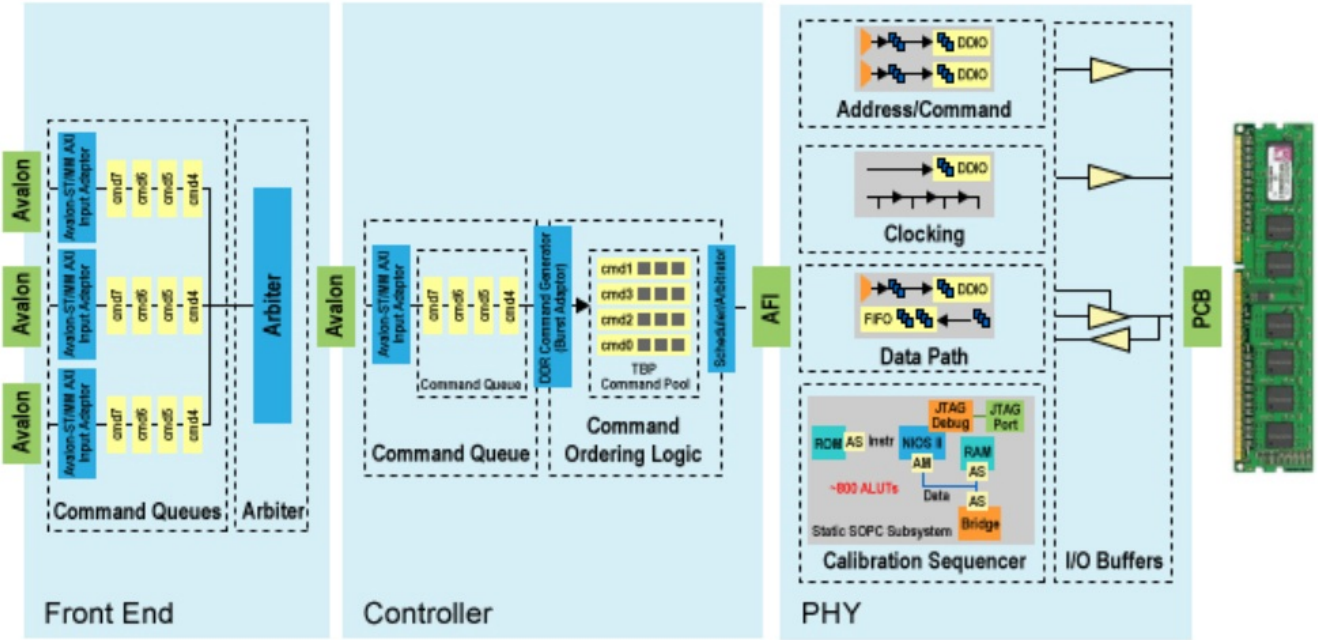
Avalon

Avalon-ST/MM AXI Input Adaptor

cmd7 cmd6 cmd5 cmd4

Avalon

Avalon-ST/MM AXI Input Adaptor

cmd7 cmd6 cmd5 cmd4

Avalon

Avalon-ST/MM AXI Input Adaptor

cmd7 cmd6 cmd5 cmd4

Command Queues

Arbiter

Arbiter

Front End

Avalon

Avalon-ST/MM AXI Input Adaptor

cmd7 cmd6 cmd5 cmd4

Command Queue

Command Queue

DDR Command Generator (Burst Adaptor)

cmd1
cmd3
cmd2
cmd0

TBP Command Pool

Scheduler/Arbitrator

Command Ordering Logic

Controller

AFI

DDIO
DDIO

Address/Command

DDIO

Clocking

DDIO
FIFO

Data Path

ROM AS Instr NIOS II JTAG Debug JTAG Port
AM RAM AS
~800 ALUTs Data AS
Bridge
Static SOPC Subsystem

Calibration Sequencer

I/O Buffers

PHY

PCB